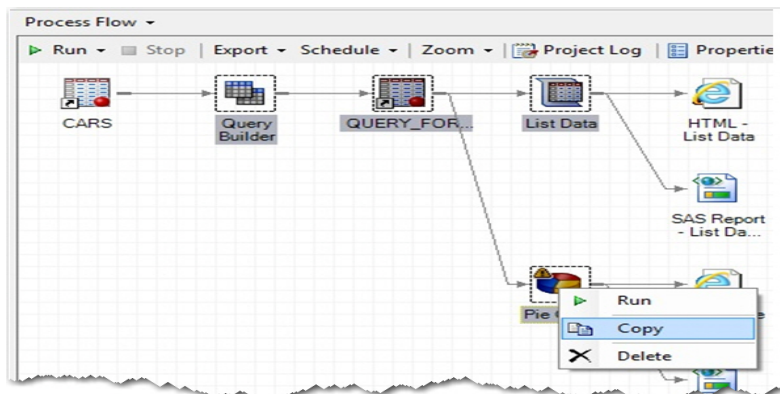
Process Flow ▾

Run ▾ Stop | Export ▾ Schedule ▾ | Zoom ▾ | Project Log | Propertie

CARS

Query Builder

QUERY_FOR...

List Data

HTML - List Data

SAS Report - List Da...

Pie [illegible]

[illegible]e

Run

Copy

Delete